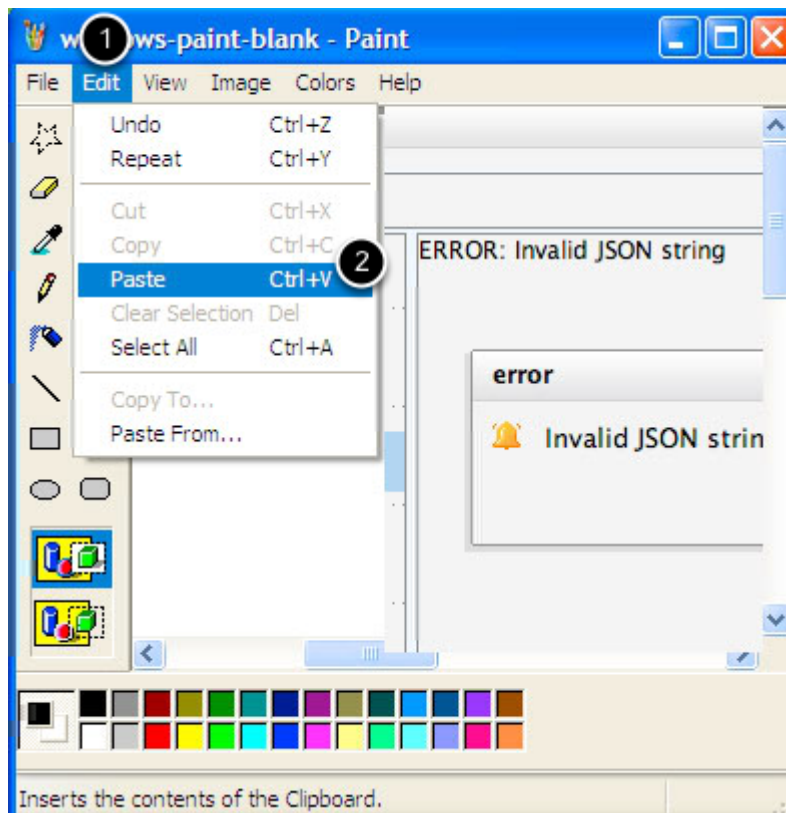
w 1 ws-paint-blank - Paint

File Edit View Image Colors Help

Undo Ctrl+Z
Repeat Ctrl+Y
Cut Ctrl+X
Copy Ctrl+C
Paste Ctrl+V 2
Clear Selection Del
Select All Ctrl+A
Copy To...
Paste From...

ERROR: Invalid JSON string

error

Invalid JSON strin

Inserts the contents of the Clipboard.